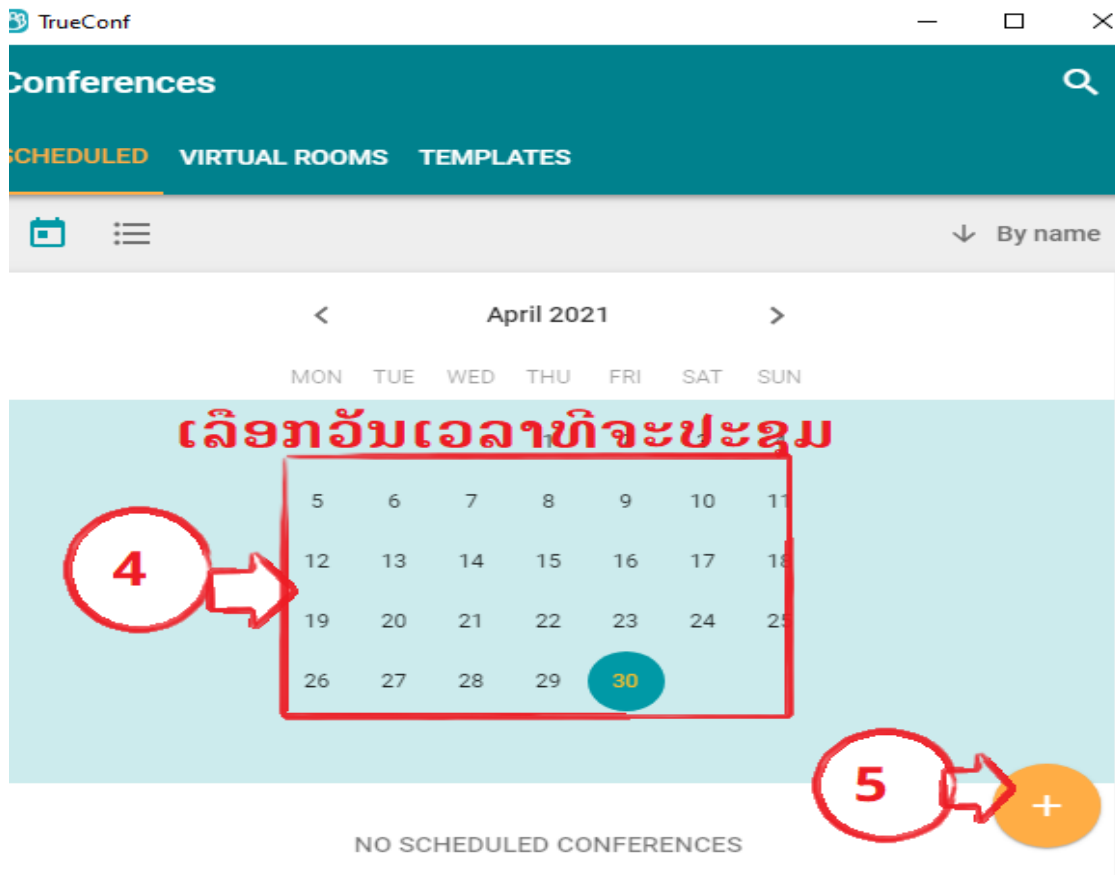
TrueConf

Conferences

SCHEDULED VIRTUAL ROOMS TEMPLATES

By name

April 2021

| MON | TUE | WED | THU | FRI | SAT | SUN |
|---|---|---|---|---|---|---|
| 5 | 6 | 7 | 8 | 9 | 10 | 11 |
| 12 | 13 | 14 | 15 | 16 | 17 | 18 |
| 19 | 20 | 21 | 22 | 23 | 24 | 25 |
| 26 | 27 | 28 | 29 | 30 | | |

ເລືອກວັນເວລາທີ່ຈະປະຊຸມ

4

5

+

NO SCHEDULED CONFERENCES